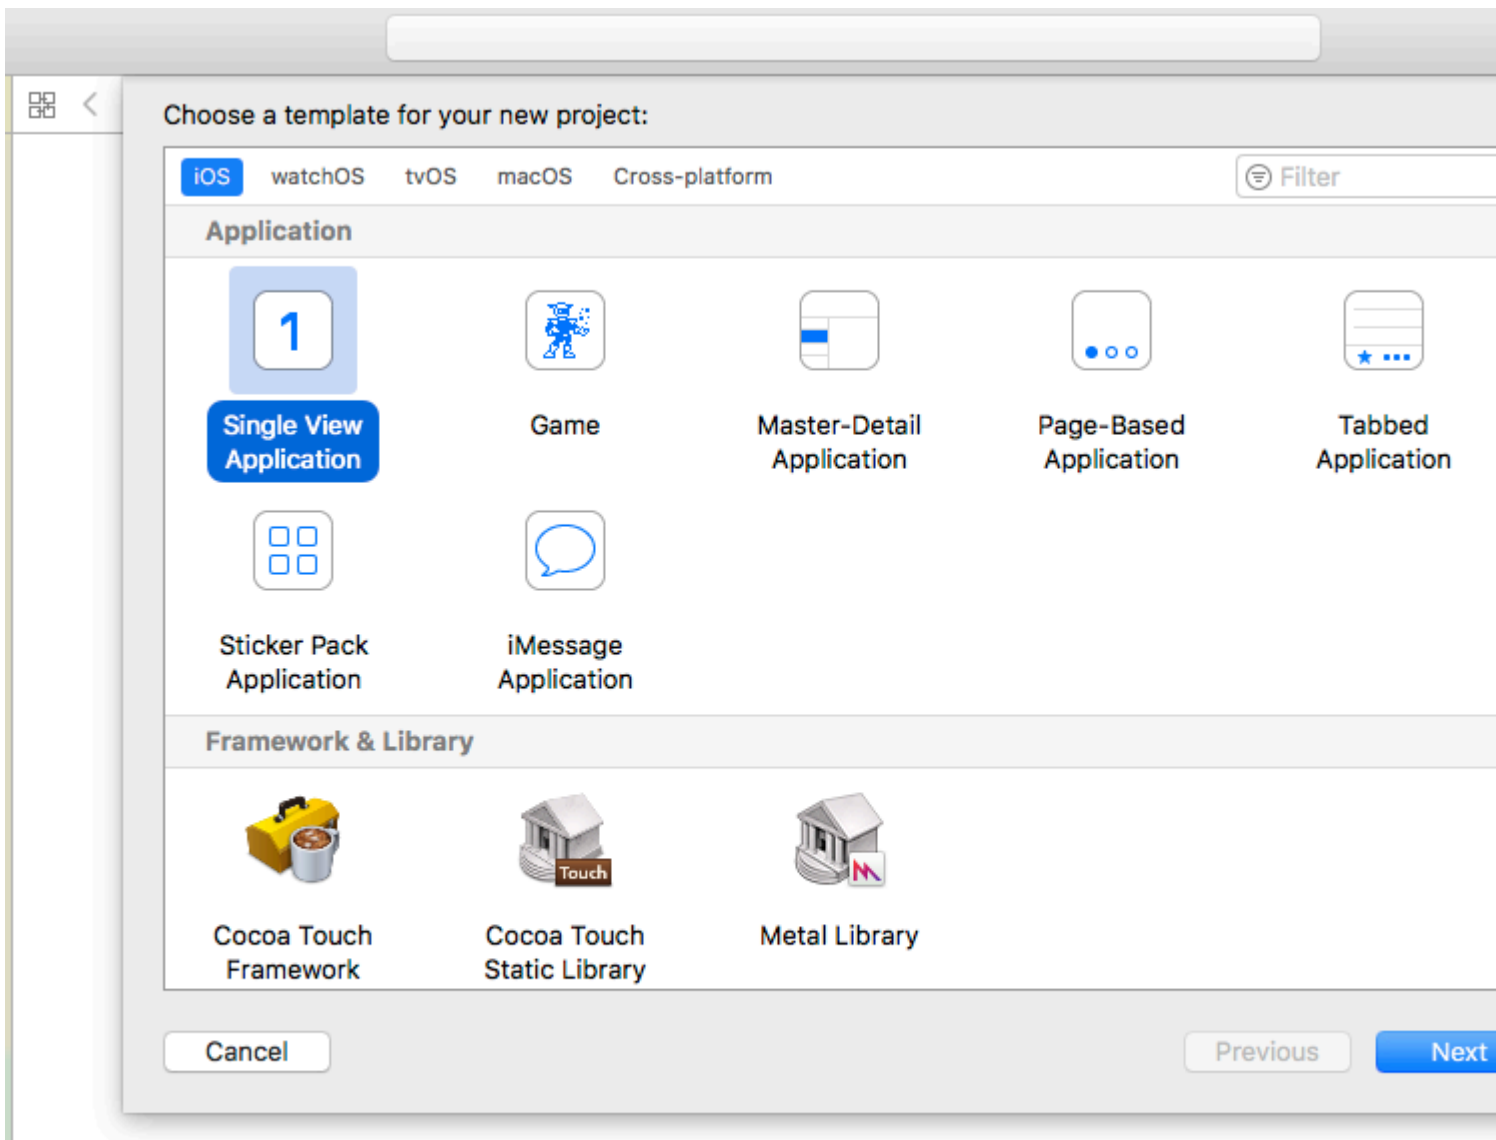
Choose a template for your new project:

iOS watchOS tvOS macOS Cross-platform

Filter

Application

1

Single View Application

Game

Master-Detail Application

Page-Based Application

Tabbed Application

Sticker Pack Application

iMessage Application

Framework & Library

Cocoa Touch Framework

Touch

Cocoa Touch Static Library

Metal Library

Cancel

Previous

Next